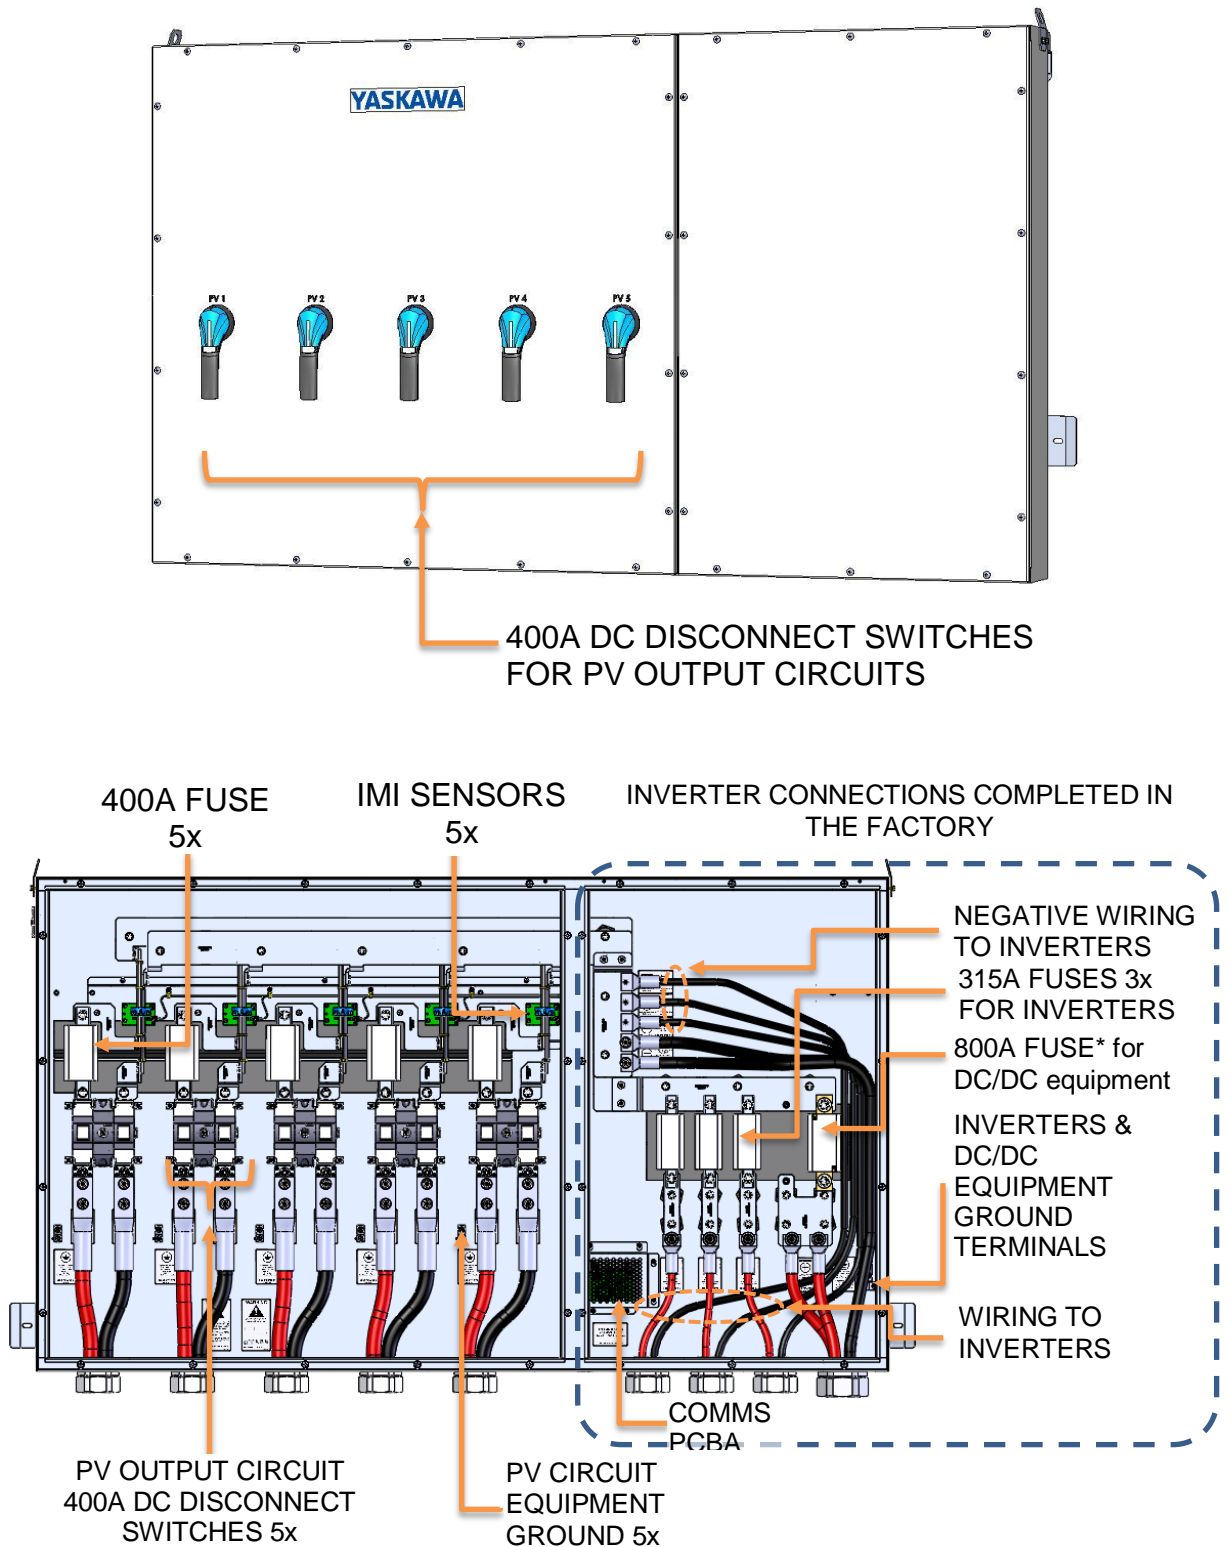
YASKAWA

PV 1 PV 2 PV 3 PV 4 PV 5

400A DC DISCONNECT SWITCHES FOR PV OUTPUT CIRCUITS

400A FUSE 5x

IMI SENSORS 5x

INVERTER CONNECTIONS COMPLETED IN THE FACTORY

NEGATIVE WIRING TO INVERTERS

315A FUSES 3x FOR INVERTERS

800A FUSE* for DC/DC equipment

INVERTERS & DC/DC EQUIPMENT GROUND TERMINALS

WIRING TO INVERTERS

COMMS PCBA

PV OUTPUT CIRCUIT 400A DC DISCONNECT SWITCHES 5x

PV CIRCUIT EQUIPMENT GROUND 5x